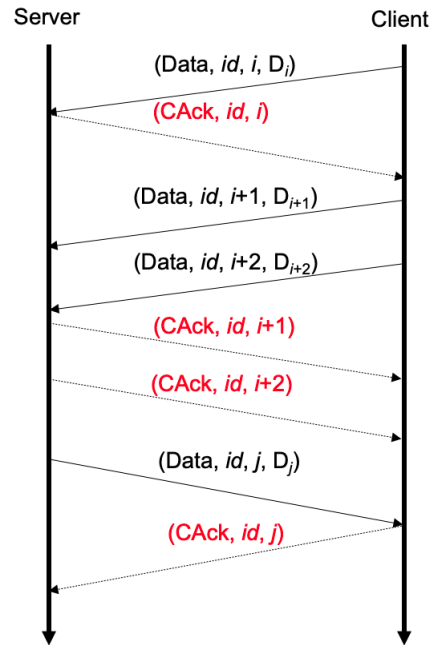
Server

Client

(Data, $id$, $i$, $D_i$)

(CAck, $id$, $i$)

(Data, $id$, $i$+1, $D_{i+1}$)

(Data, $id$, $i$+2, $D_{i+2}$)

(CAck, $id$, $i$+1)

(CAck, $id$, $i$+2)

(Data, $id$, $j$, $D_j$)

(CAck, $id$, $j$)